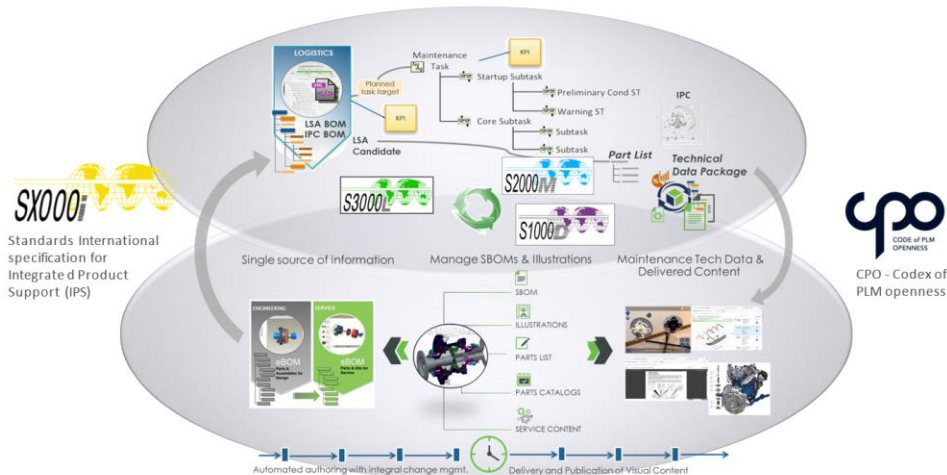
LOGISTICS

Planned task target

KPI

LSA BOM
IPC BOM

LSA Candidate

Maintenance Task

KPI

Startup Subtask

Preliminary Cond ST

Warning ST

Core Subtask

Subtask

Subtask

IPC

Part List

Technical Data Package

SX000i

Standards International specification for Integrate d Product Support (IPS)

S3000L

S2000M

S1000D

Single source of information

Manage SBOMs & Illustrations

Maintenance Tech Data & Delivered Content

cpo
CODE OF PLM OPENNESS

CPO - Codex of PLM openness

ENGINEERING

SERVICE

eBOM

sBOM

SBOM

ILLUSTRATIONS

PARTS LIST

PARTS CATALOGS

SERVICE CONTENT

Automated authoring with integral change mgmt.

Delivery and Publication of Visual Content